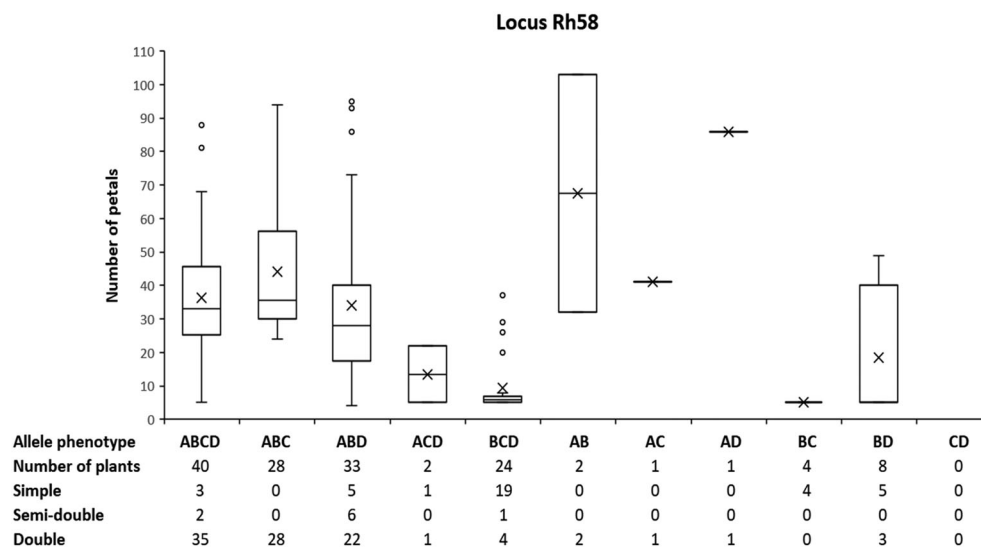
Locus Rh58

Number of petals

110
100
90
80
70
60
50
40
30
20
10
0

| Allele phenotype | ABCD | ABC | ABD | ACD | BCD | AB | AC | AD | BC | BD | CD |
|---|---|---|---|---|---|---|---|---|---|---|---|
| Number of plants | 40 | 28 | 33 | 2 | 24 | 2 | 1 | 1 | 4 | 8 | 0 |
| Simple | 3 | 0 | 5 | 1 | 19 | 0 | 0 | 0 | 4 | 5 | 0 |
| Semi-double | 2 | 0 | 6 | 0 | 1 | 0 | 0 | 0 | 0 | 0 | 0 |
| Double | 35 | 28 | 22 | 1 | 4 | 2 | 1 | 1 | 0 | 3 | 0 |